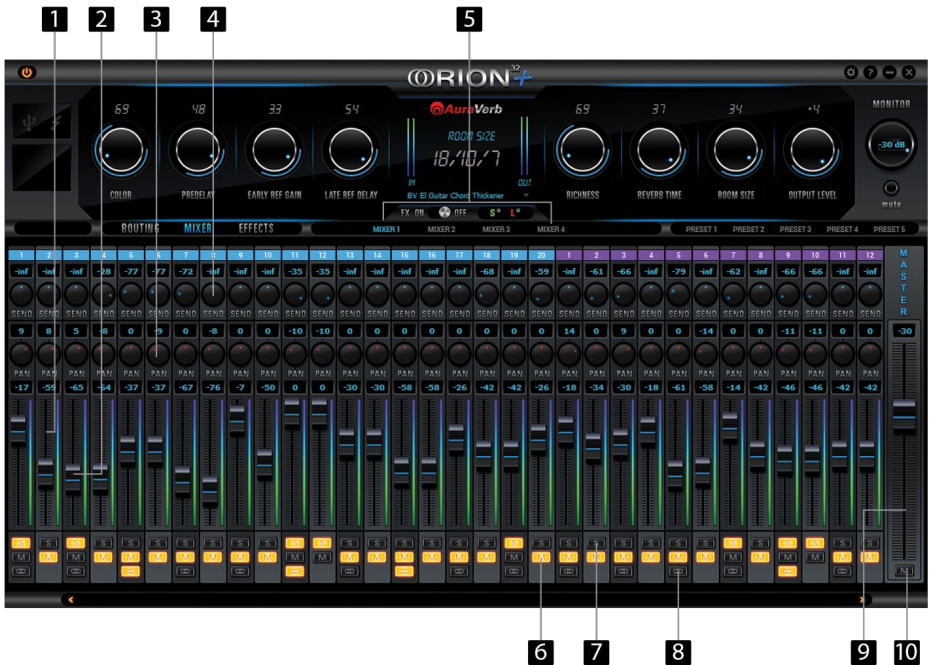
1 2 3 4 5

ORION 32+

MONITOR

69 48 33 54 69 37 34 +4

COLOR PREDELAY EARLY REF GAIN LATE REF DELAY

AuraVerb
ROOM SIZE
18/10/7
IN OUT
BV El Guitar Chord Thickener

RICHNESS REVERB TIME ROOM SIZE OUTPUT LEVEL

-30 dB
mute

FX ON OFF S L

ROUTING MIXER EFFECTS

MIXER 1 MIXER 2 MIXER 3 MIXER 4

PRESET 1 PRESET 2 PRESET 3 PRESET 4 PRESET 5

| 1 | 2 | 3 | 4 | 5 | 6 | 7 | 8 | 9 | 10 | 11 | 12 | 13 | 14 | 15 | 16 | 17 | 18 | 19 | 20 | 1 | 2 | 3 | 4 | 5 | 6 | 7 | 8 | 9 | 10 | 11 | 12 |
|---|---|---|---|---|---|---|---|---|---|---|---|---|---|---|---|---|---|---|---|---|---|---|---|---|---|---|---|---|---|---|---|
| -inf | -inf | -inf | -28 | -77 | -77 | -72 | -inf | -inf | -inf | -35 | -35 | -inf | -inf | -inf | -inf | -inf | -68 | -inf | -59 | -inf | -61 | -66 | -inf | -79 | -inf | -62 | -inf | -66 | -66 | -inf | -inf |
| SEND | SEND | SEND | SEND | SEND | SEND | SEND | SEND | SEND | SEND | SEND | SEND | SEND | SEND | SEND | SEND | SEND | SEND | SEND | SEND | SEND | SEND | SEND | SEND | SEND | SEND | SEND | SEND | SEND | SEND | SEND | SEND |
| 9 | 8 | 5 | -8 | 0 | -9 | 0 | -8 | 0 | 0 | -10 | -10 | 0 | 0 | 0 | 0 | 0 | 0 | 0 | 0 | 14 | 0 | 9 | 0 | 0 | -14 | 0 | 0 | -11 | -11 | 0 | 0 |
| PAN | PAN | PAN | PAN | PAN | PAN | PAN | PAN | PAN | PAN | PAN | PAN | PAN | PAN | PAN | PAN | PAN | PAN | PAN | PAN | PAN | PAN | PAN | PAN | PAN | PAN | PAN | PAN | PAN | PAN | PAN | PAN |
| -17 | -55 | -65 | -64 | -37 | -37 | -67 | -76 | -7 | -50 | 0 | 0 | -30 | -30 | -58 | -58 | -26 | -42 | -42 | -26 | -18 | -34 | -30 | -18 | -61 | -58 | -14 | -42 | -46 | -46 | -42 | -42 |

MASTER
-30

S M

6 7 8 9 10